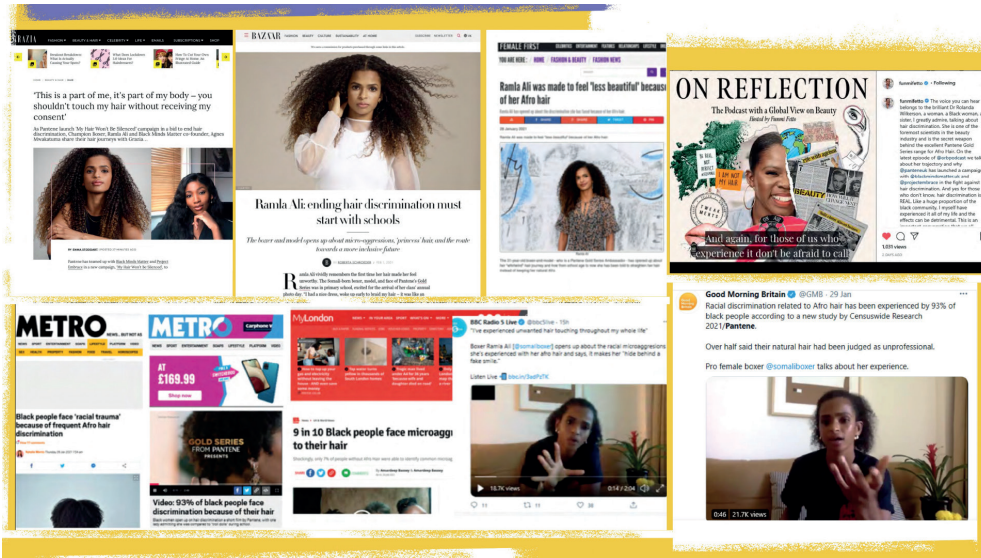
GRAZIA

'This is a part of me, it's part of my body – you shouldn't touch my hair without receiving my consent'

As Pantene launch 'My Hair Won't Be Silenced' campaign in a bid to end hair discrimination, Champion Boxer, Ramla Ali and Black Minds Matter co-founder, Agnes Mwakatuma share their hair journeys with Grazia...

BAZAAR

Ramla Ali: ending hair discrimination must start with schools

The boxer and model opens up about micro-aggressions, 'princess' hair and the route towards a more inclusive future

FEMALE FIRST

Ramla Ali was made to feel 'less beautiful' because of her Afro hair

ON REFLECTION

The Podcast with a Global View on Beauty

Hosted by Funmi Fetto

funmifetto • Following

And again, for those of us who experience it don't be afraid to call

1,031 views

METRO

Black people face 'racial trauma' because of frequent Afro hair discrimination

METRO

AT £169.99

Shop now

GOLD SERIES FROM PANTENE

Video: 93% of black people face discrimination because of their hair

MyLondon

9 in 10 Black people face microaggr to their hair

BBC Radio 5 Live @bbc5live · 15h

"I've experienced unwanted hair touching throughout my whole life"

Boxer Ramla Ali (@somaliboxer) opens up about the racial microaggressions she's experienced with her afro hair and says, it makes her "hide behind a fake smile."

Listen Live

18.7K views

0:14 / 2:04

Good Morning Britain @GMB · 29 Jan

Racial discrimination related to Afro hair has been experienced by 93% of black people according to a new study by Censuswide Research 2021/Pantene.

Over half said their natural hair had been judged as unprofessional.

Pro female boxer @somaliboxer talks about her experience.

0:46 21.7K views